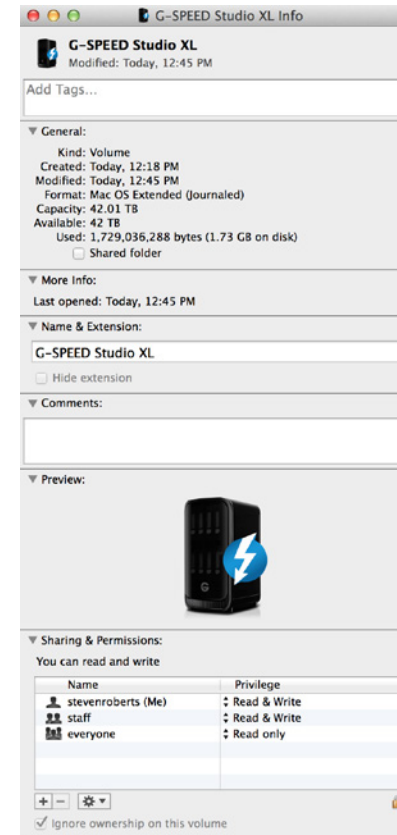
G-SPEED Studio XL Info

G-SPEED Studio XL
Modified: Today, 12:45 PM

Add Tags...

General:

Kind: Volume
Created: Today, 12:18 PM
Modified: Today, 12:45 PM
Format: Mac OS Extended (Journaled)
Capacity: 42.01 TB
Available: 42 TB
Used: 1,729,036,288 bytes (1.73 GB on disk)
Shared folder

More Info:

Last opened: Today, 12:45 PM

Name & Extension:

G-SPEED Studio XL

Hide extension

Comments:

Preview:

Sharing & Permissions:

You can read and write

| Name | Privilege |
|---|---|
| stevenroberts (Me) | Read & Write |
| staff | Read & Write |
| everyone | Read only |

+ −

Ignore ownership on this volume